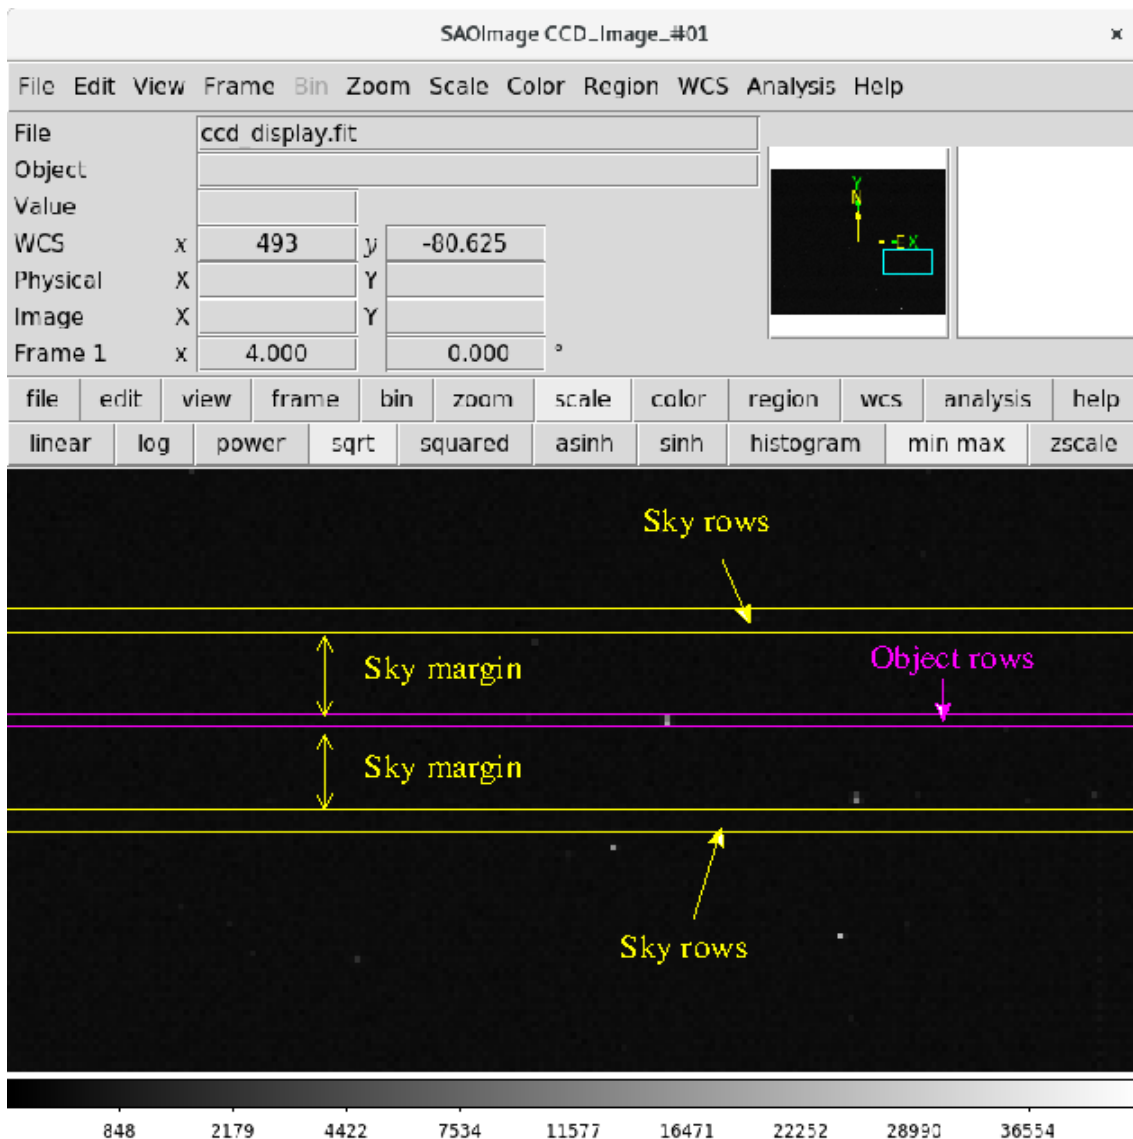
SAOImage CCD_Image_#01

×

File Edit View Frame Bin Zoom Scale Color Region WCS Analysis Help

File ccd_display.fit
Object
Value
WCS x 493 y -80.625
Physical X Y
Image X Y
Frame 1 x 4.000 0.000 °

Y
X

file edit view frame bin zoom scale color region wcs analysis help
linear log power sqrt squared asinh sinh histogram min max zscale

Sky rows

Sky margin

Object rows

Sky margin

Sky rows

848 2179 4422 7534 11577 16471 22252 28990 36554